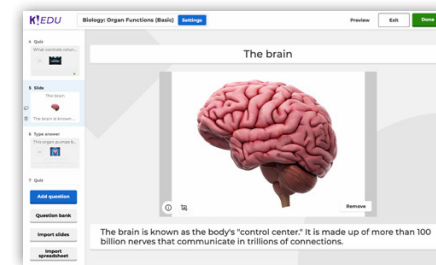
K!EDU Biology: Organ Functions (Basic) Settings

Preview Exit Done

4 Quiz
What controls return...

5 Slide
The brain
The brain is known...

6 Type answer
This organ pumps b...

7 Quiz

Add question

Question bank

Import slides

Import spreadsheet

The brain

Remove

The brain is known as the body's "control center." It is made up of more than 100 billion nerves that communicate in trillions of connections.